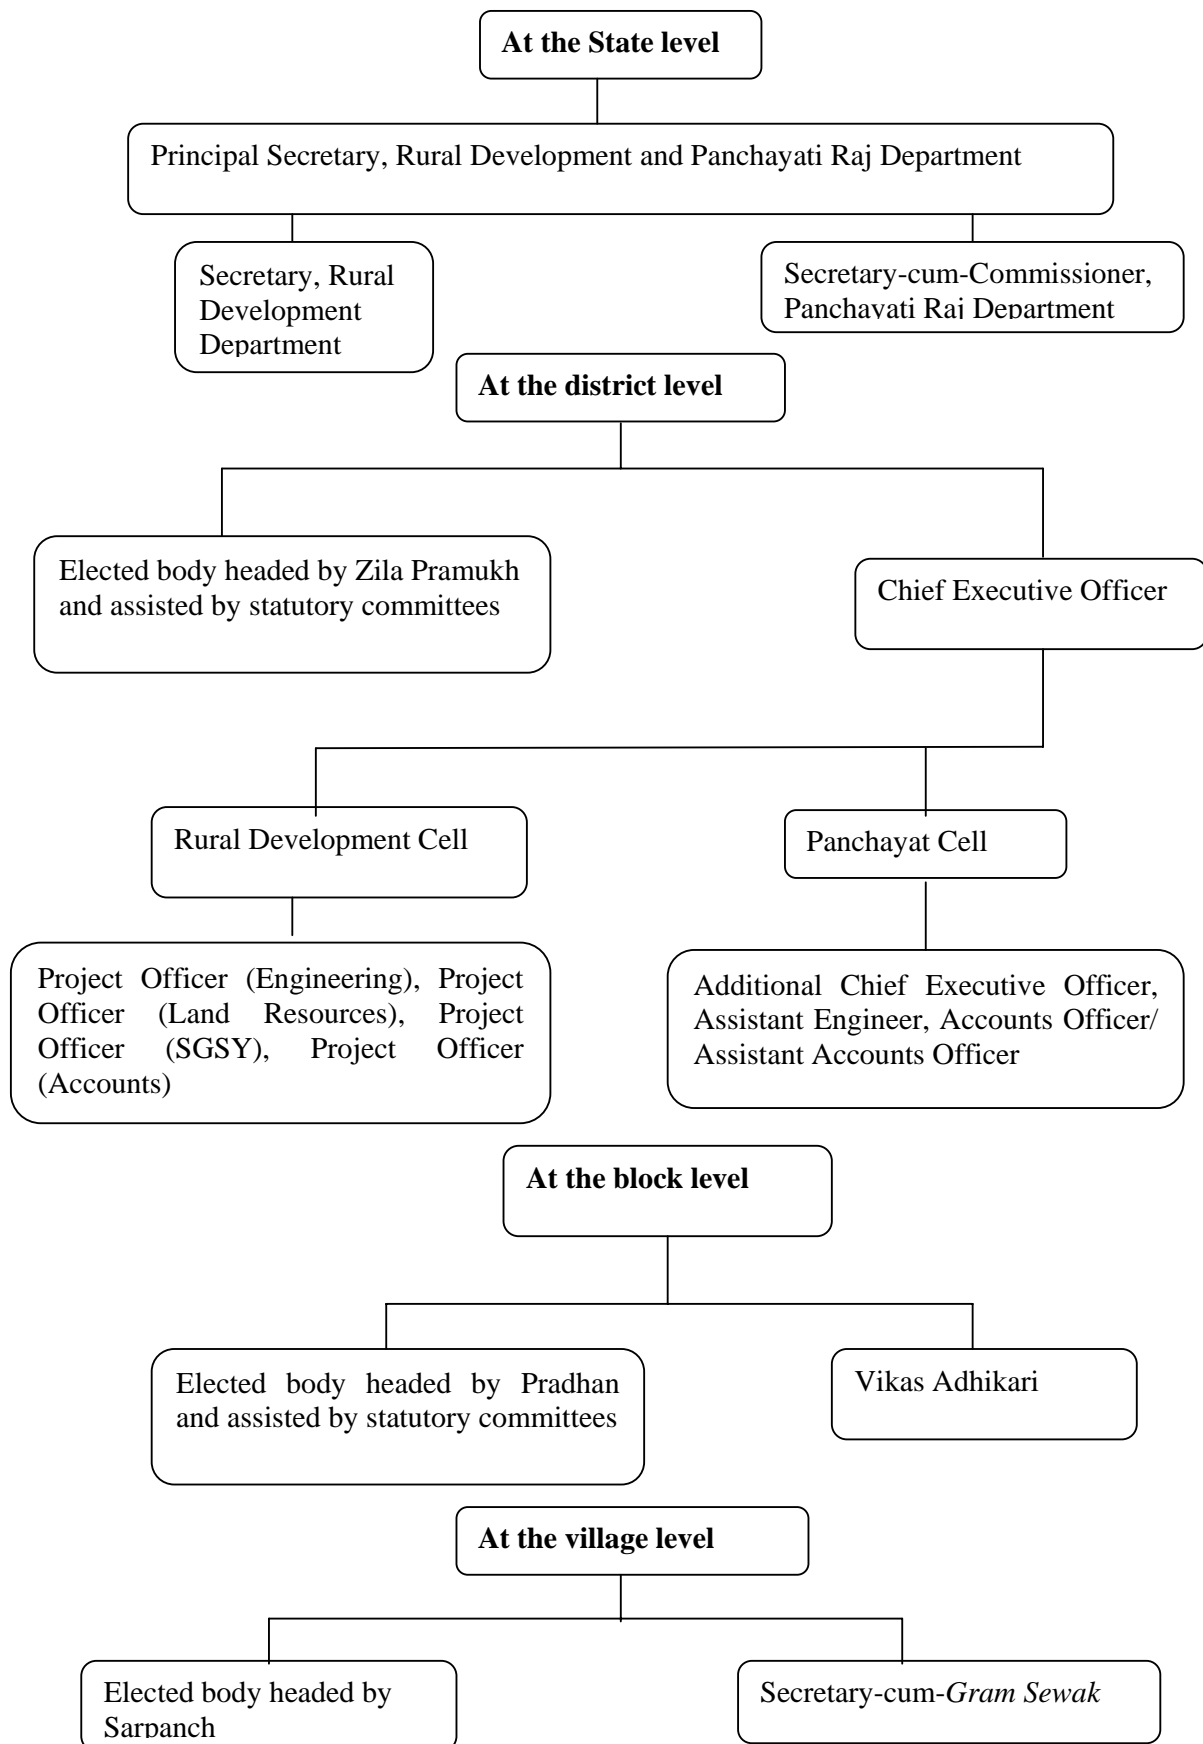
At the State level

Principal Secretary, Rural Development and Panchayati Raj Department

Secretary, Rural Development Department

Secretary-cum-Commissioner, Panchayati Raj Department

At the district level

Elected body headed by Zila Pramukh and assisted by statutory committees

Chief Executive Officer

Rural Development Cell

Panchayat Cell

Project Officer (Engineering), Project Officer (Land Resources), Project Officer (SGSY), Project Officer (Accounts)

Additional Chief Executive Officer, Assistant Engineer, Accounts Officer/ Assistant Accounts Officer

At the block level

Elected body headed by Pradhan and assisted by statutory committees

Vikas Adhikari

At the village level

Elected body headed by Sarpanch

Secretary-cum-Gram Sewak